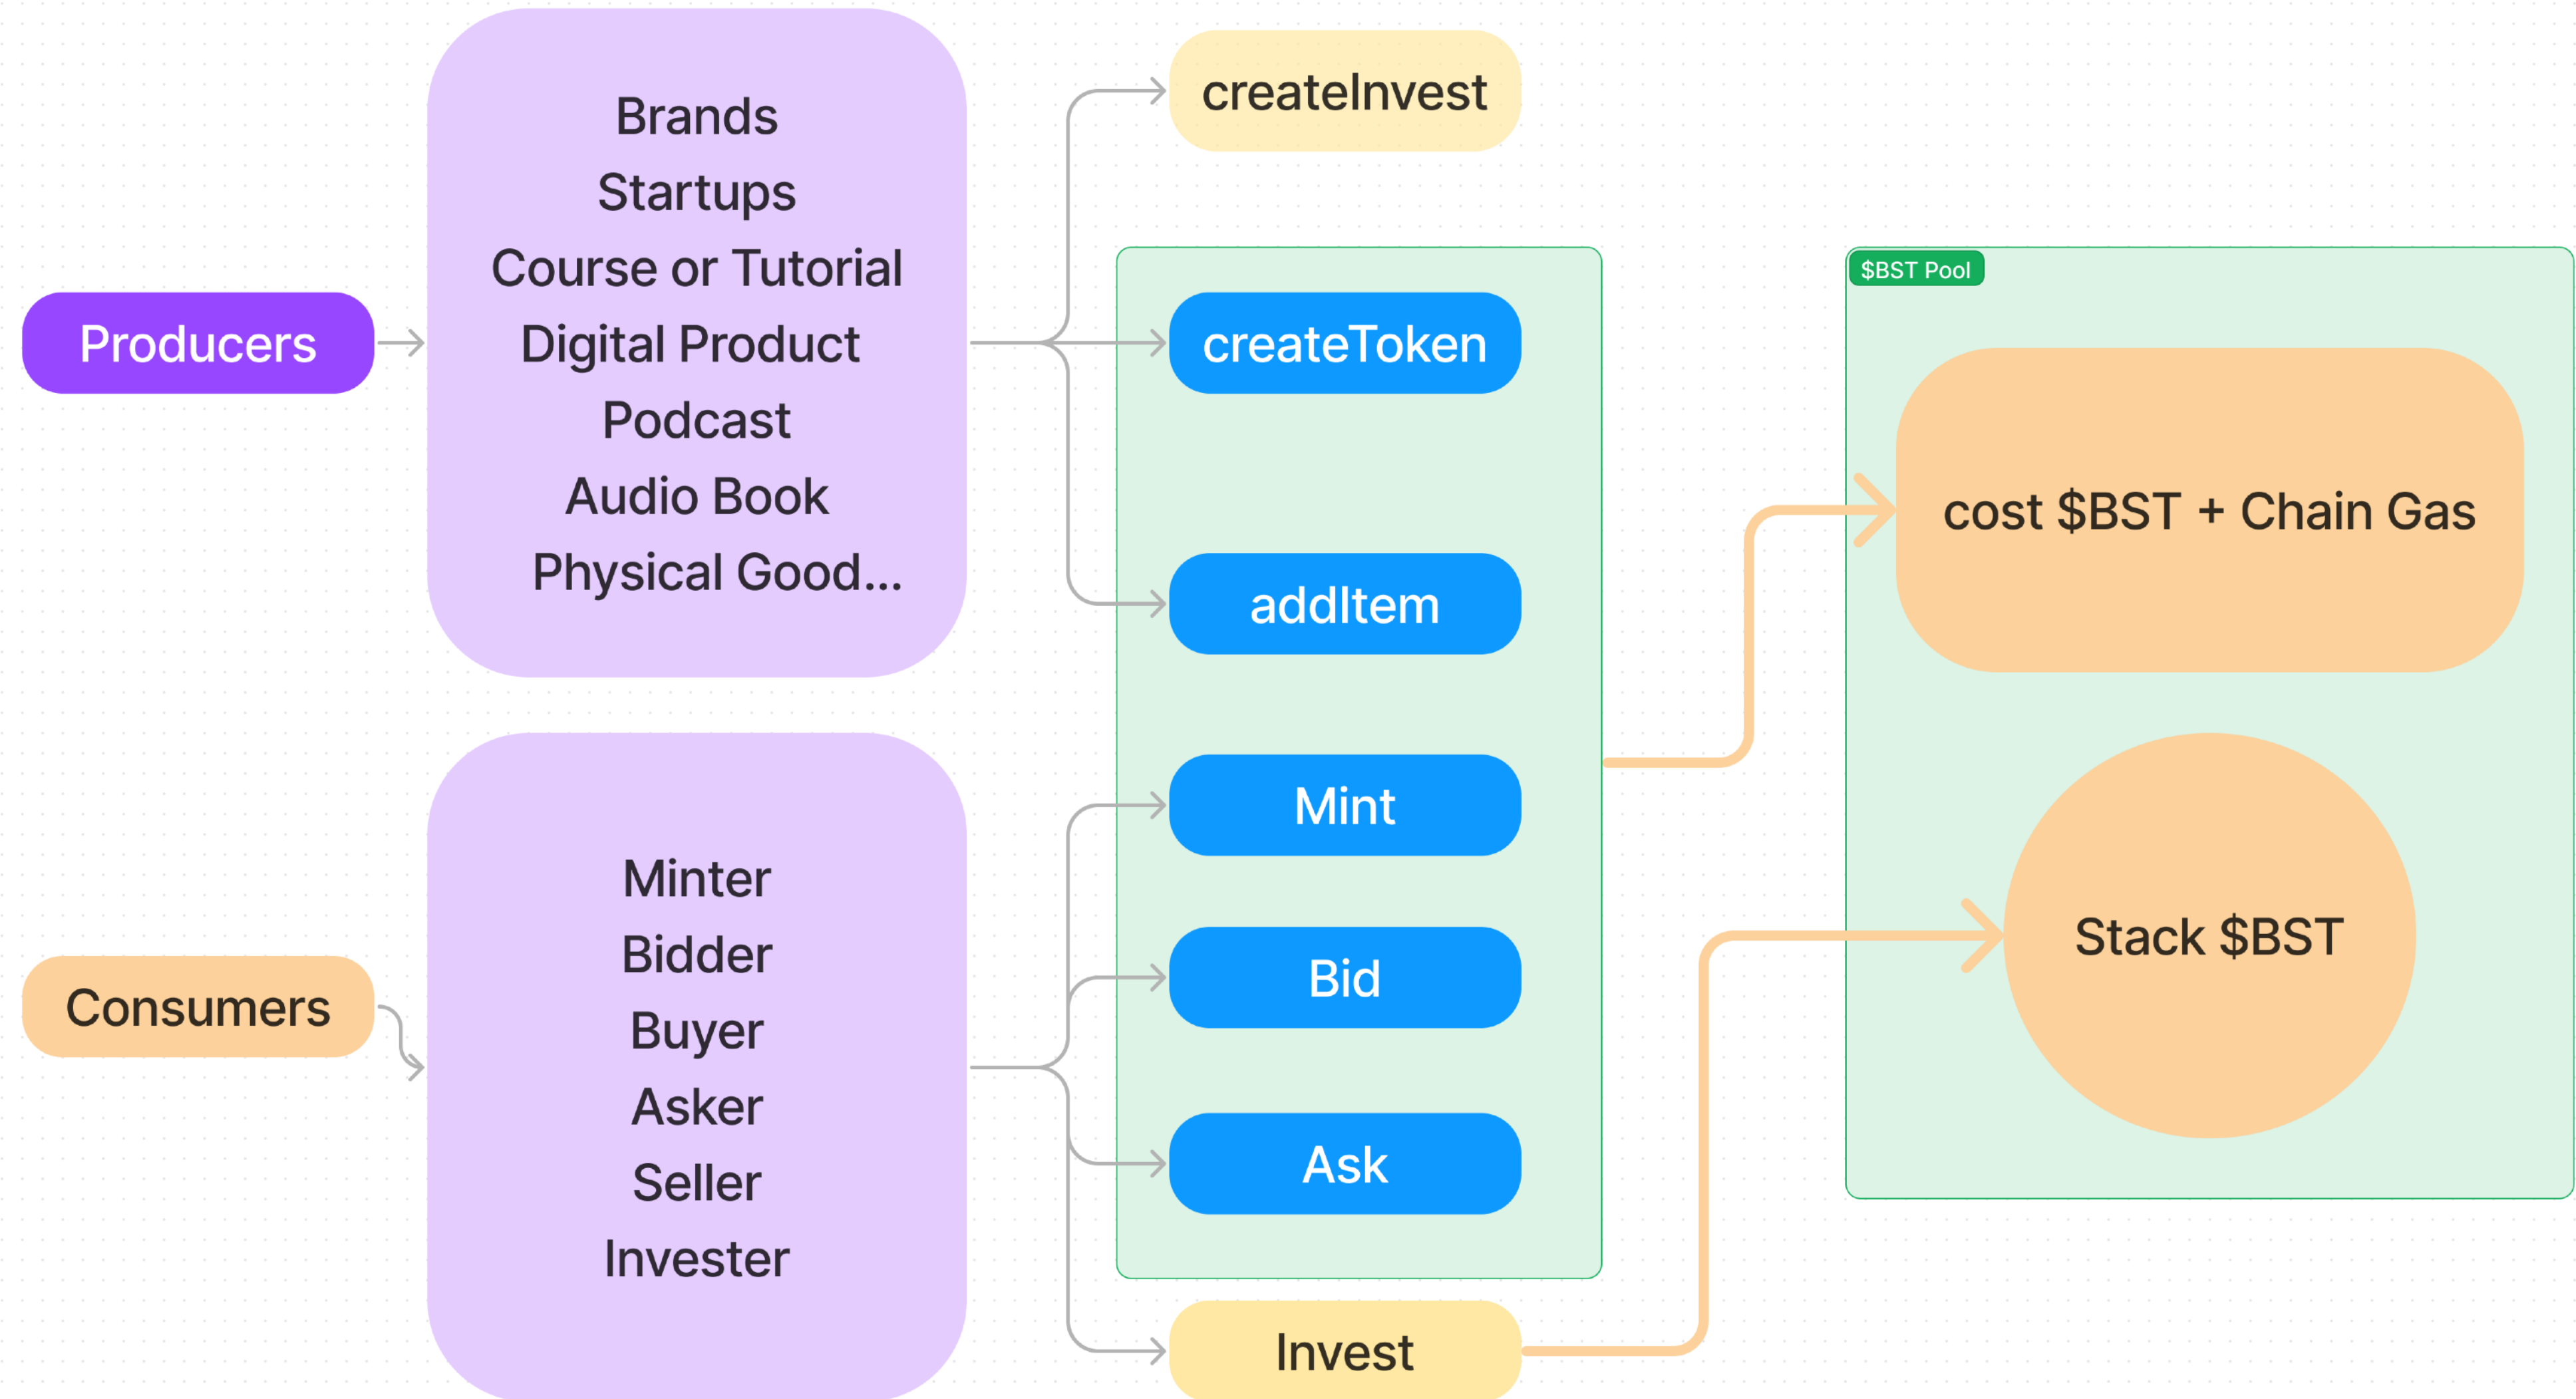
Producers

Brands
Startups
Course or Tutorial
Digital Product
Podcast
Audio Book
Physical Good...

createInvest

createToken

addItem

Mint

Bid

Ask

Invest

$BST Pool

cost $BST + Chain Gas

Stack $BST

Consumers

Minter
Bidder
Buyer
Asker
Seller
Invester